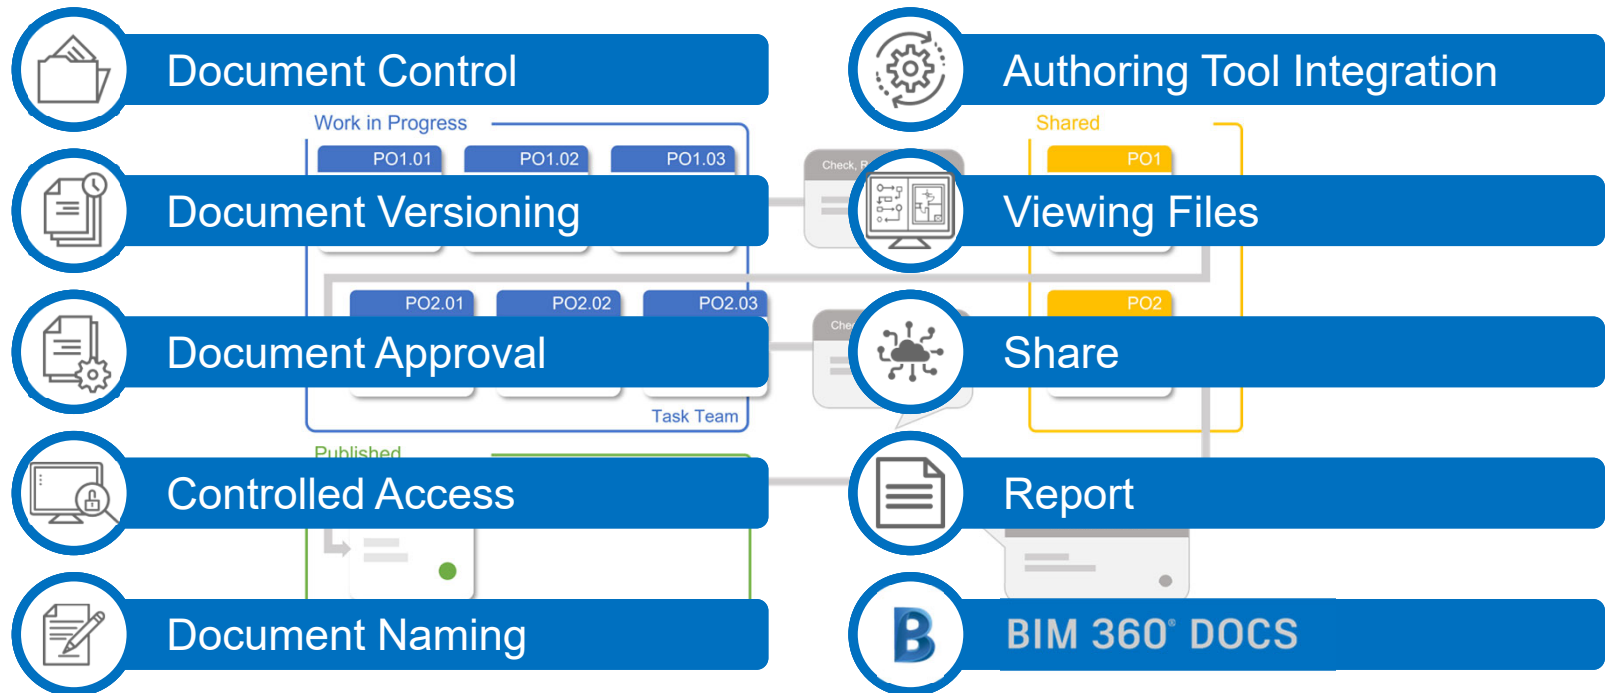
Document Control

Authoring Tool Integration

Work in Progress

PO1.01 PO1.02 PO1.03

Shared

PO1

Check, R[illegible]

Document Versioning

Viewing Files

PO2.01 PO2.02 PO2.03

PO2

Che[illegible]

Document Approval

Share

Task Team

Published

Controlled Access

Report

Document Naming

BIM 360° DOCS